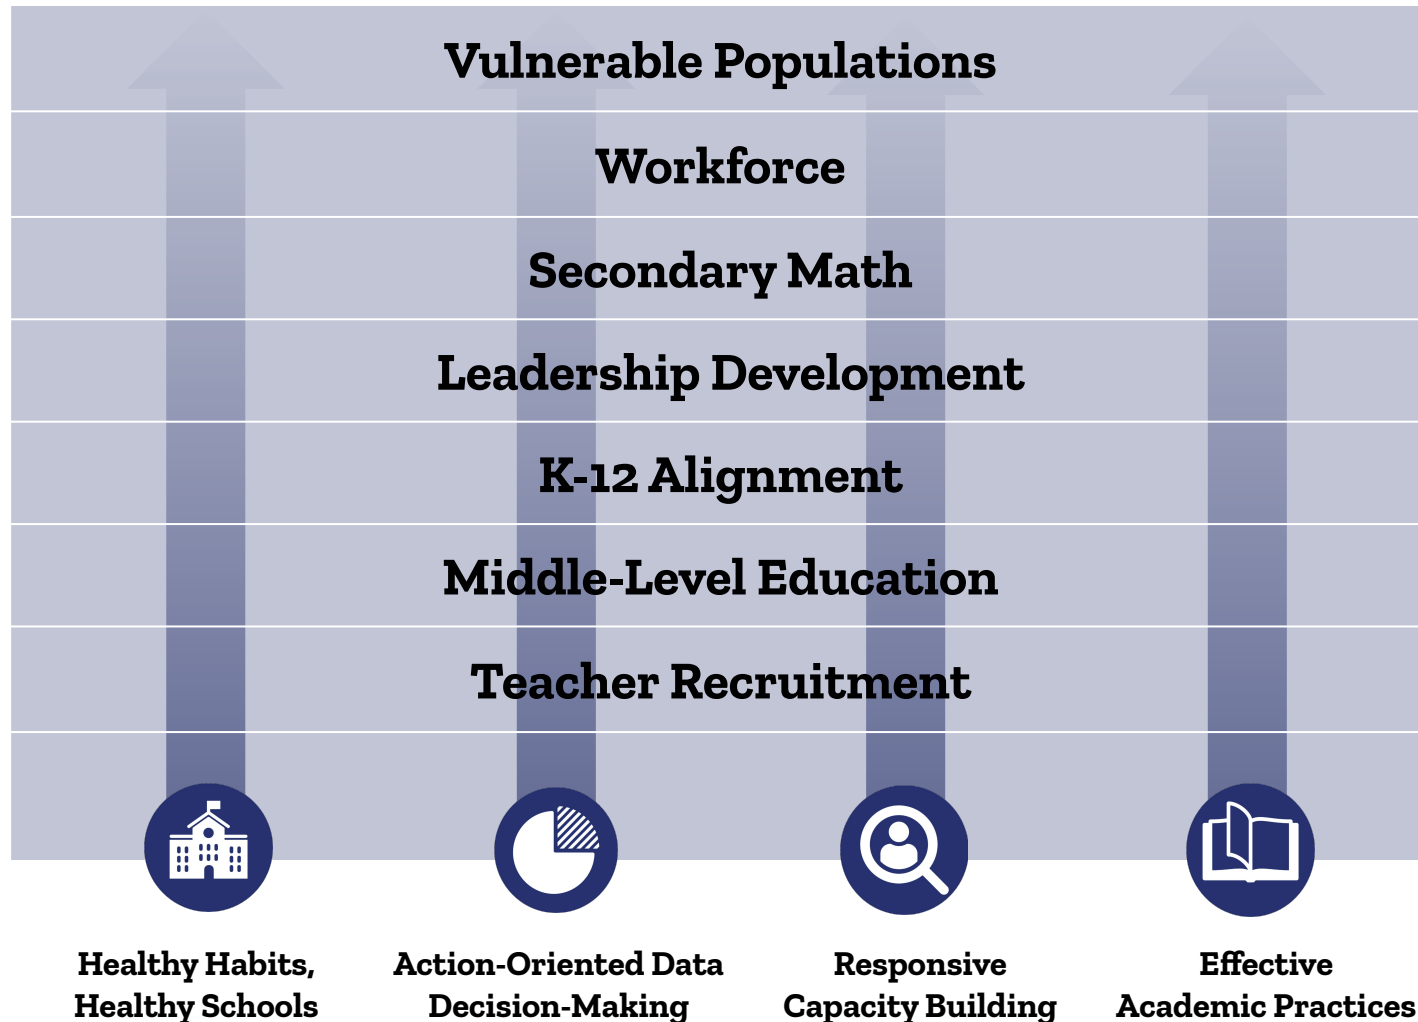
Vulnerable Populations

Workforce

Secondary Math

Leadership Development

K-12 Alignment

Middle-Level Education

Teacher Recruitment

Healthy Habits, Healthy Schools

Action-Oriented Data Decision-Making

Responsive Capacity Building

Effective Academic Practices